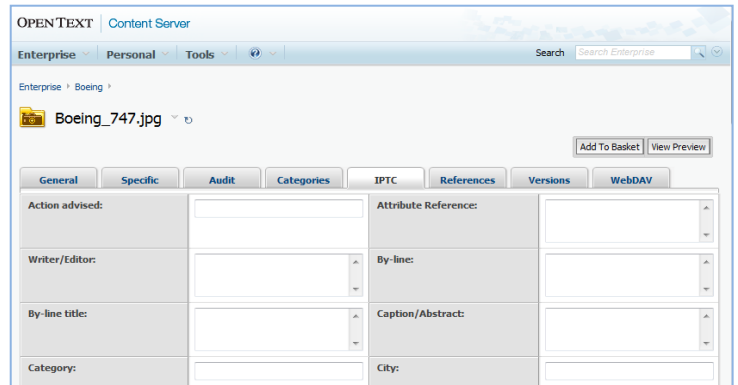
OPEN TEXT | Content Server

Enterprise | Personal | Tools | Search Search Enterprise

Enterprise › Boeing ›

Boeing_747.jpg

Add To Basket | View Preview

General | Specific | Audit | Categories | IPTC | References | Versions | WebDAV

| | | | |
|---|---|---|---|
| Action advised: | | Attribute Reference: | |
| Writer/Editor: | | By-line: | |
| By-line title: | | Caption/Abstract: | |
| Category: | | City: | |